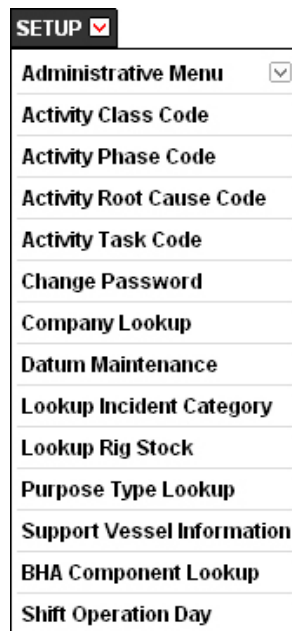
SETUP

Administrative Menu
Activity Class Code
Activity Phase Code
Activity Root Cause Code
Activity Task Code
Change Password
Company Lookup
Datum Maintenance
Lookup Incident Category
Lookup Rig Stock
Purpose Type Lookup
Support Vessel Information
BHA Component Lookup
Shift Operation Day